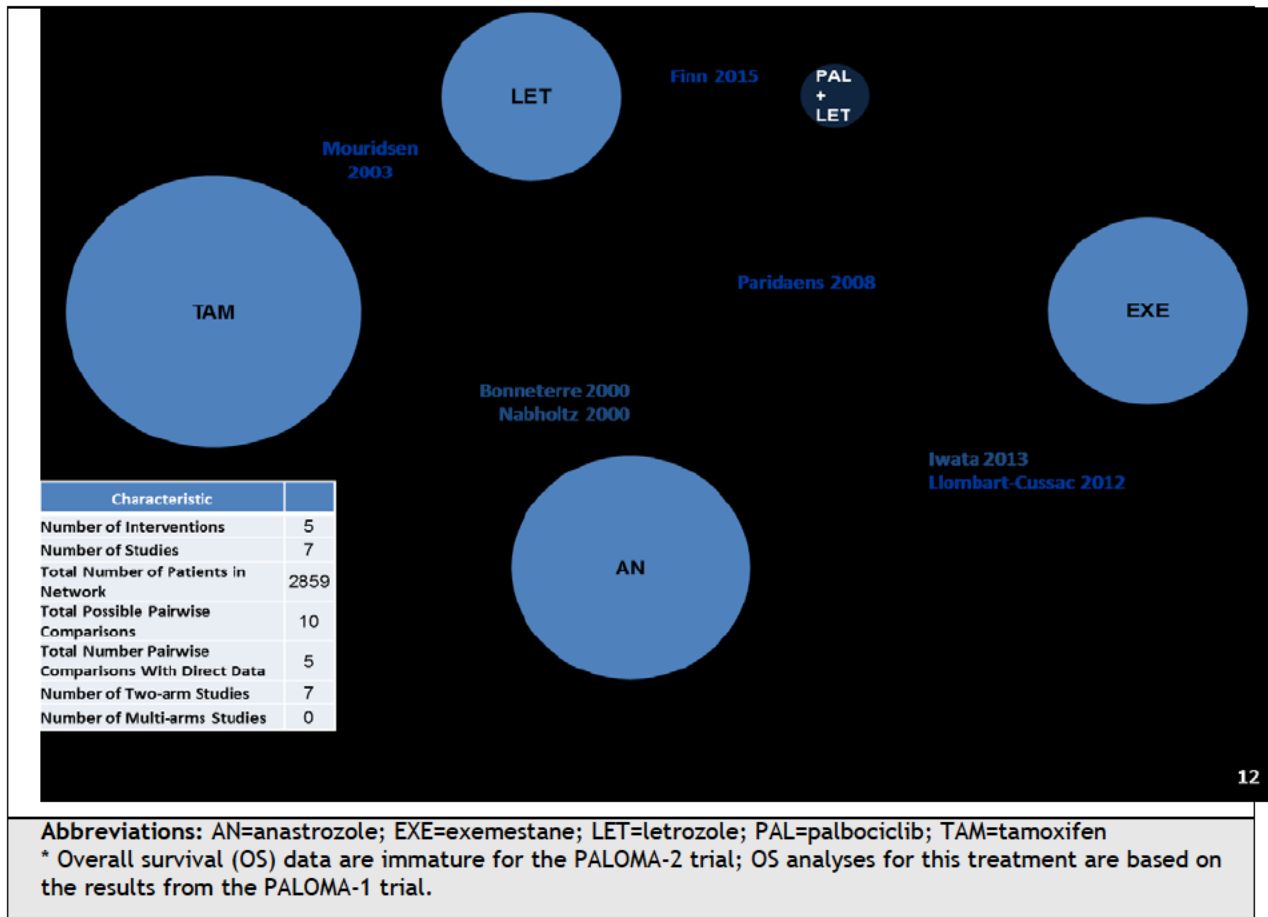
LET

Finn 2015

PAL + LET

Mouridsen 2003

TAM

Paridaens 2008

EXE

Bonneterre 2000
Nabholtz 2000

Iwata 2013
Llombart-Cussac 2012

AN

| Characteristic | |
|---|---|
| Number of Interventions | 5 |
| Number of Studies | 7 |
| Total Number of Patients in Network | 2859 |
| Total Possible Pairwise Comparisons | 10 |
| Total Number Pairwise Comparisons With Direct Data | 5 |
| Number of Two-arm Studies | 7 |
| Number of Multi-arms Studies | 0 |

12

Abbreviations: AN=anastrozole; EXE=exemestane; LET=letrozole; PAL=palbociclib; TAM=tamoxifen
* Overall survival (OS) data are immature for the PALOMA-2 trial; OS analyses for this treatment are based on the results from the PALOMA-1 trial.